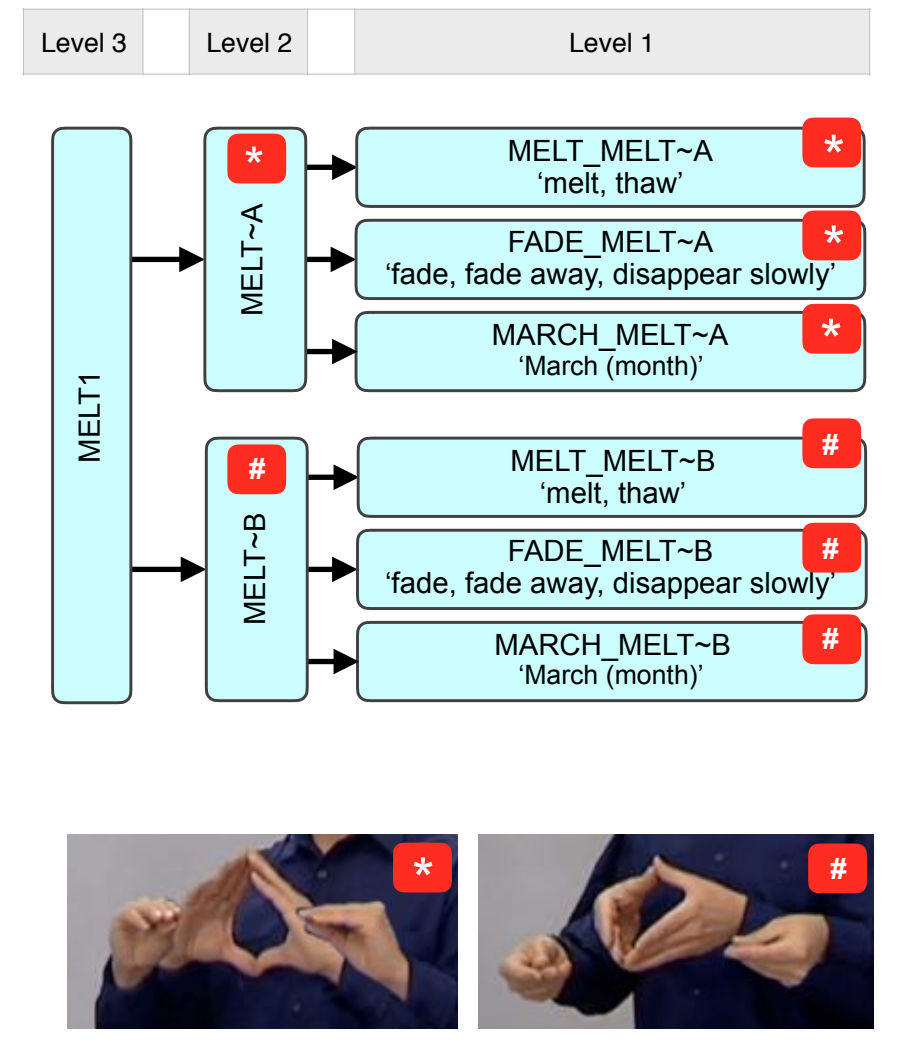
| Level 3 | | Level 2 | | Level 1 |
|---|---|---|---|---|

MELT1

MELT~A *

MELT_MELT~A
‘melt, thaw’ *

FADE_MELT~A
‘fade, fade away, disappear slowly’ *

MARCH_MELT~A
‘March (month)’ *

MELT~B #

MELT_MELT~B
‘melt, thaw’ #

FADE_MELT~B
‘fade, fade away, disappear slowly’ #

MARCH_MELT~B
‘March (month)’ #

*

#